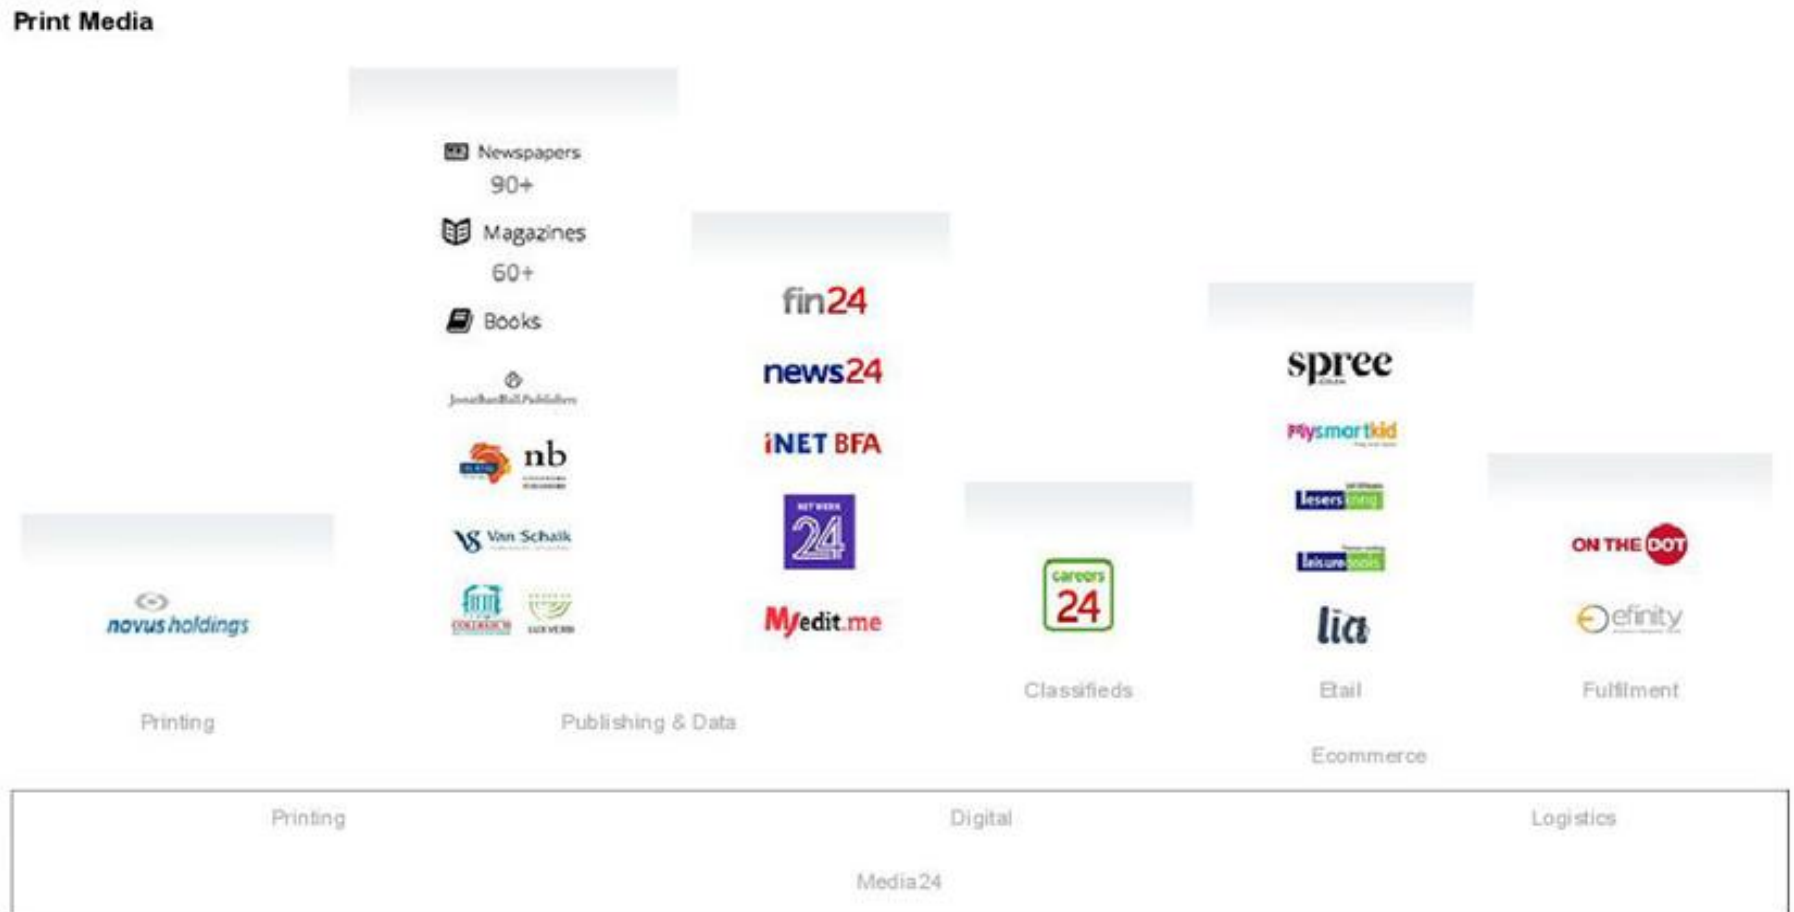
Print Media

Newspapers
90+
Magazines
60+
Books

Jonathan Ball Publishers

nb

Van Schaik

fin24
news24
iNET BFA
24
Myedit.me

careers 24

spree
Mysmartkid
lesers
leisure
lia

ON THE DOT
efinity

novus holdings

Printing

Publishing & Data

Classifieds

Etail

Fulfilment

Ecommerce

Printing

Digital

Logistics

Media24